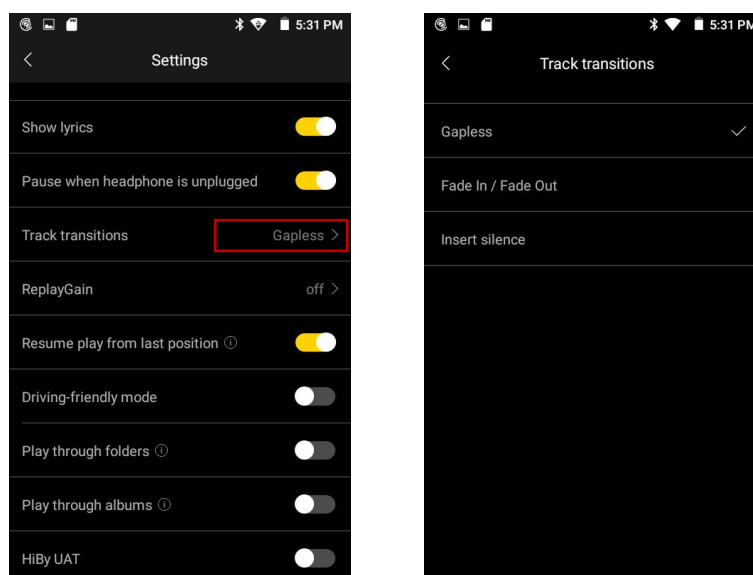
5:31 PM
<
Settings

Show lyrics

Pause when headphone is unplugged

Track transitions
Gapless >

ReplayGain
off >

Resume play from last position ⓘ

Driving-friendly mode

Play through folders ⓘ

Play through albums ⓘ

HiBy UAT

5:31 PM
<
Track transitions

Gapless ✓

Fade In / Fade Out

Insert silence